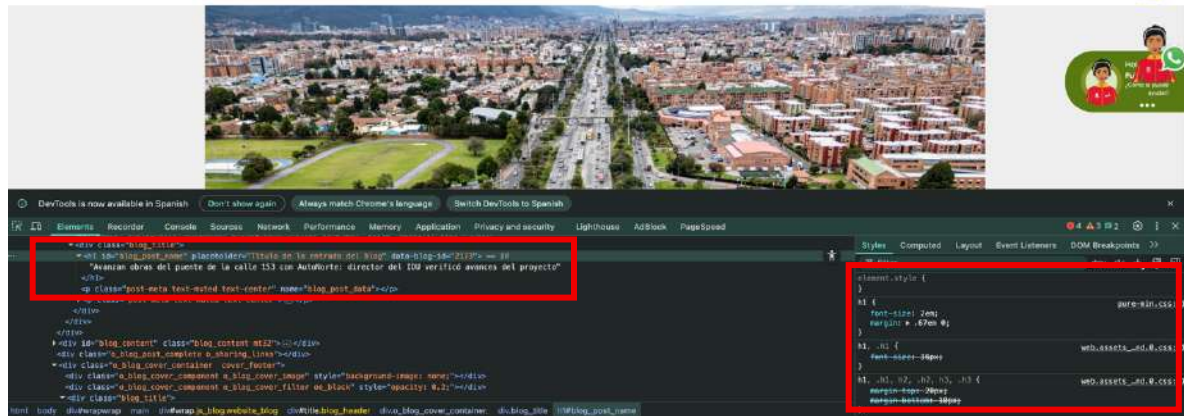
Hola
¿Cómo te puedo ayudar?

DevTools is now available in Spanish Don't show again Always match Chrome's language Switch DevTools to Spanish

Elements Recorder Console Sources Network Performance Memory Application Privacy and security Lighthouse AdBlock PageSpeed

4 3 2

<div class="blog_title">
<h1 id="blog_post_name" placeholder="Título de la entrada del blog" data-blog-id="2127"> == $0
"Avanzan obras del puente de la calle 153 con AutoNorte: director del IDU verificó avances del proyecto"
</h1>
<p class="post-meta text-muted text-center" name="blog_post_data"></p>
<p class="post-meta text-muted text-center"></p>
</div>
</div>
<div id="blog_content" class="blog_content mt32"> </div>
<div class="o_blog_post_complete o_sharing_links"></div>
<div class="o_blog_cover_container cover_footer">
<div class="o_blog_cover_component o_blog_cover_image" style="background-image: none;"></div>
<div class="o_blog_cover_component o_blog_cover_filter oe_black" style="opacity: 0.2;"></div>
<div class="blog_title">

html body div#wrapwrap main div#wrap.js_blog.website_blog div#title.blog_header div.o_blog_cover_container div.blog_title h1#blog_post_name

Styles Computed Layout Event Listeners DOM Breakpoints

element.style {
}
h1 { pure-min.css:
font-size: 2em;
margin: ▸ .67em 0;
}
h1, .h1 { web.assets_.ed.0.css:
font-size: 36px;
}
h1, .h1, h2, .h2, h3, .h3 { web.assets_.ed.0.css:
margin-top: 20px;
margin-bottom: 10px;